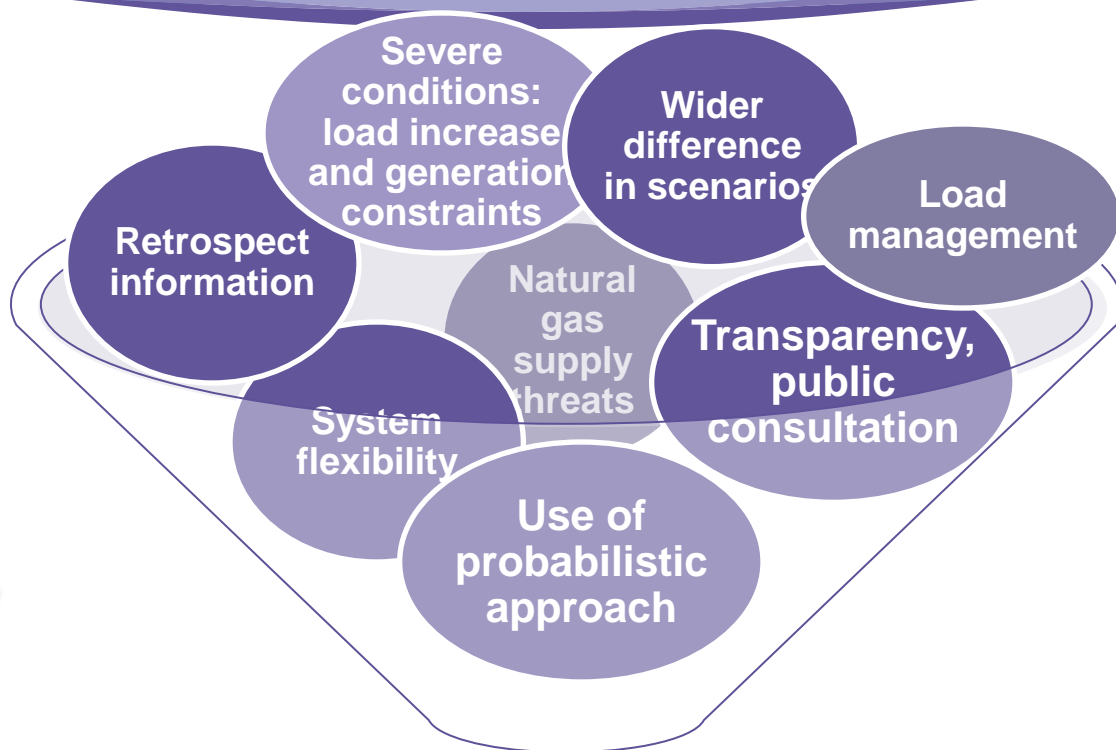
Severe conditions: load increase and generation constraints

Wider difference in scenarios

Load management

Retrospect information

Natural gas supply threats

Transparency, public consultation

System flexibility

Use of probabilistic approach